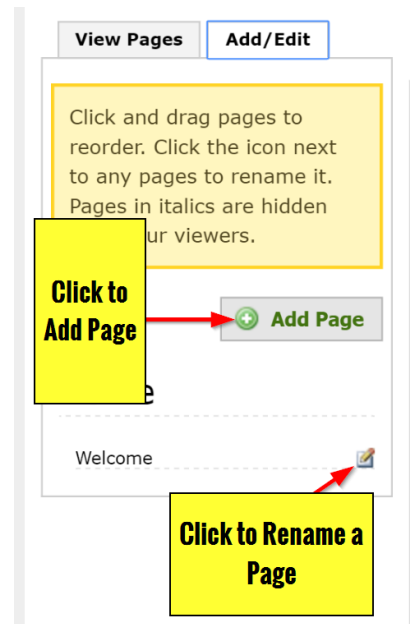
View Pages

Add/Edit

Click and drag pages to reorder. Click the icon next to any pages to rename it. Pages in italics are hidden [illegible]ur viewers.

Click to Add Page

Add Page

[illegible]e

Welcome

Click to Rename a Page